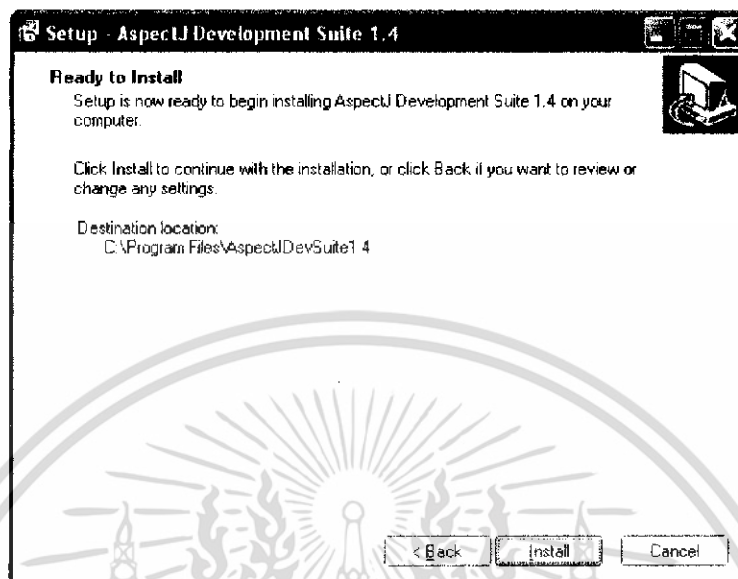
Setup - AspectJ Development Suite 1.4

Ready to Install

Setup is now ready to begin installing AspectJ Development Suite 1.4 on your computer.

Click Install to continue with the installation, or click Back if you want to review or change any settings.

Destination location:
C:\Program Files\AspectJDevSuite1.4

< Back Install Cancel